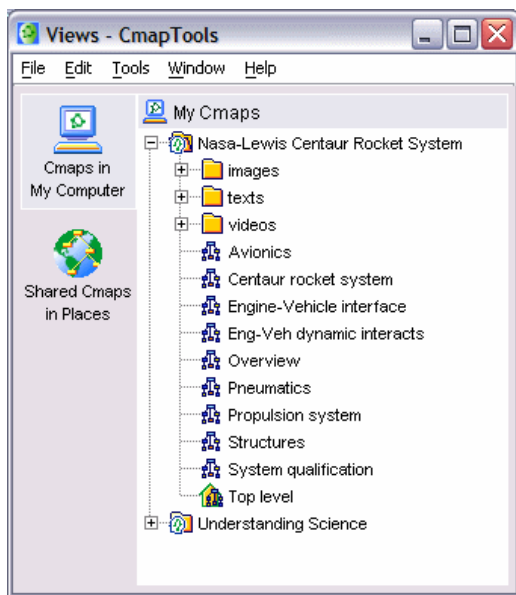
Views - CmapTools

File Edit Tools Window Help

Cmaps in My Computer

Shared Cmaps in Places

My Cmaps

Nasa-Lewis Centaur Rocket System
images
texts
videos
Avionics
Centaur rocket system
Engine-Vehicle interface
Eng-Veh dynamic interacts
Overview
Pneumatics
Propulsion system
Structures
System qualification
Top level
Understanding Science